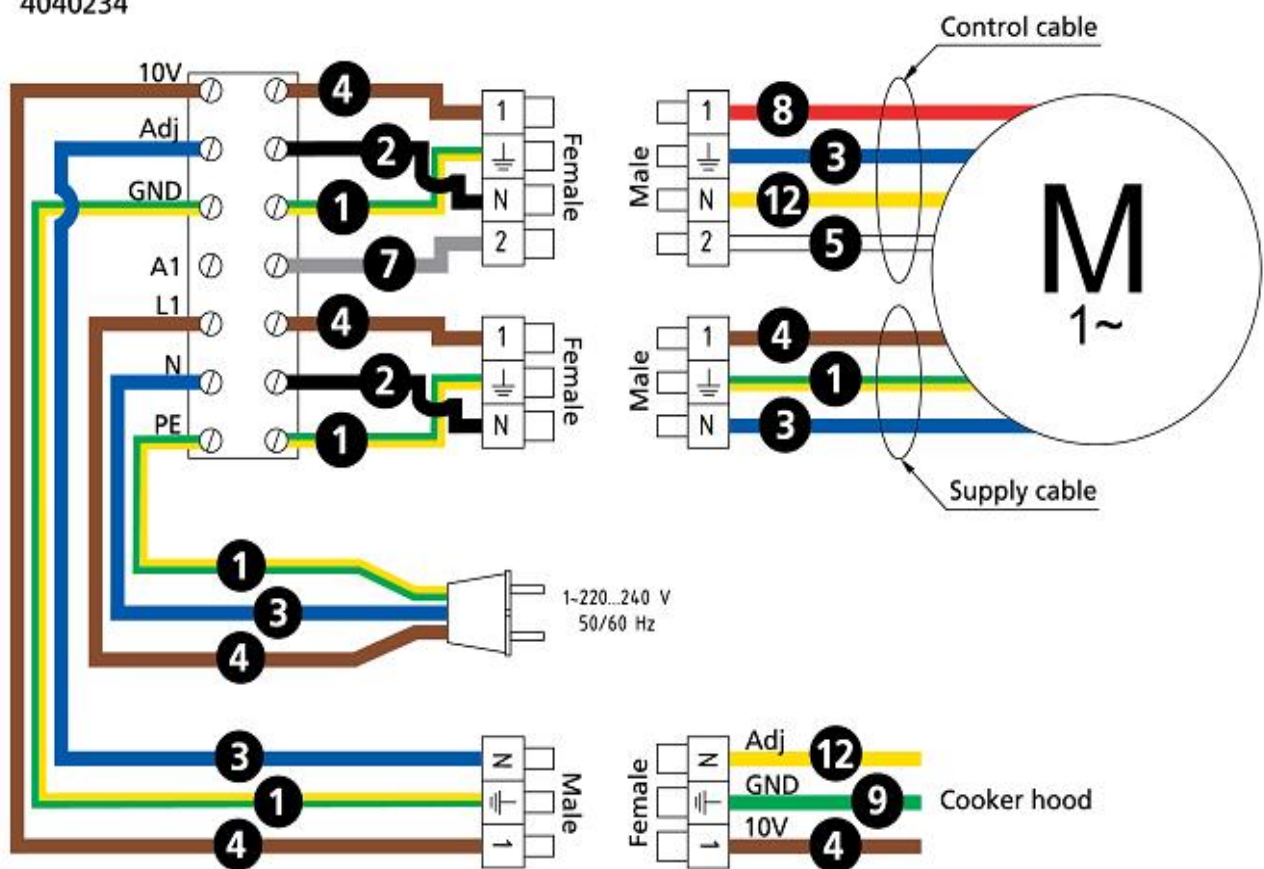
4040234

Control cable

10V
Adj
GND
A1
L1
N
PE

4
2
1
7
4
2
1

1
N
2
Female

1
N
Female

Male
1
N
2

8
3
12
5

M
1~

Male
1
N

4
1
3

Supply cable

1
3
4

1~220...240 V
50/60 Hz

3
1
4

N
1
Male

Female
N
1

Adj
12
GND
9
10V
4

Cooker hood